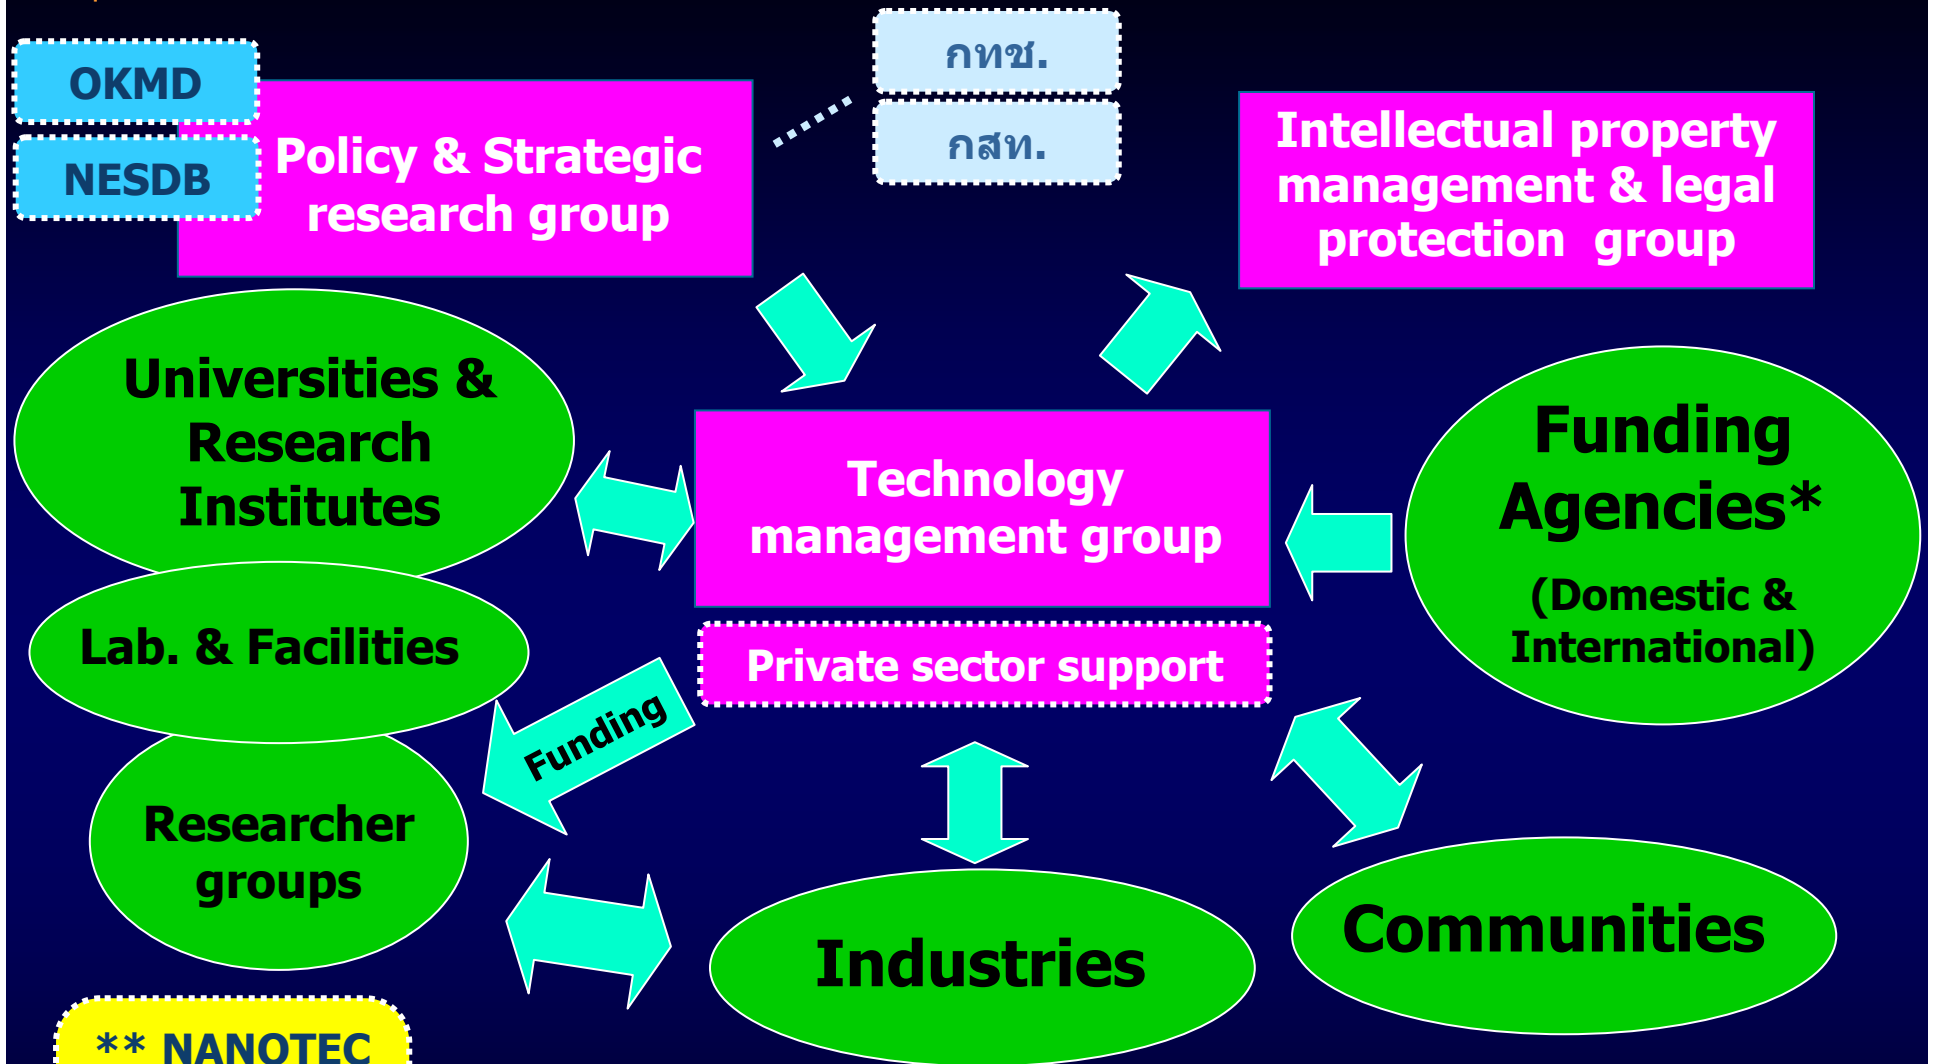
OKMD

NESDB

Policy & Strategic research group

กทช.

กสท.

Intellectual property management & legal protection group

Universities & Research Institutes

Technology management group

Funding Agencies*

(Domestic & International)

Lab. & Facilities

Private sector support

Funding

Researcher groups

Industries

Communities

** NANOTEC